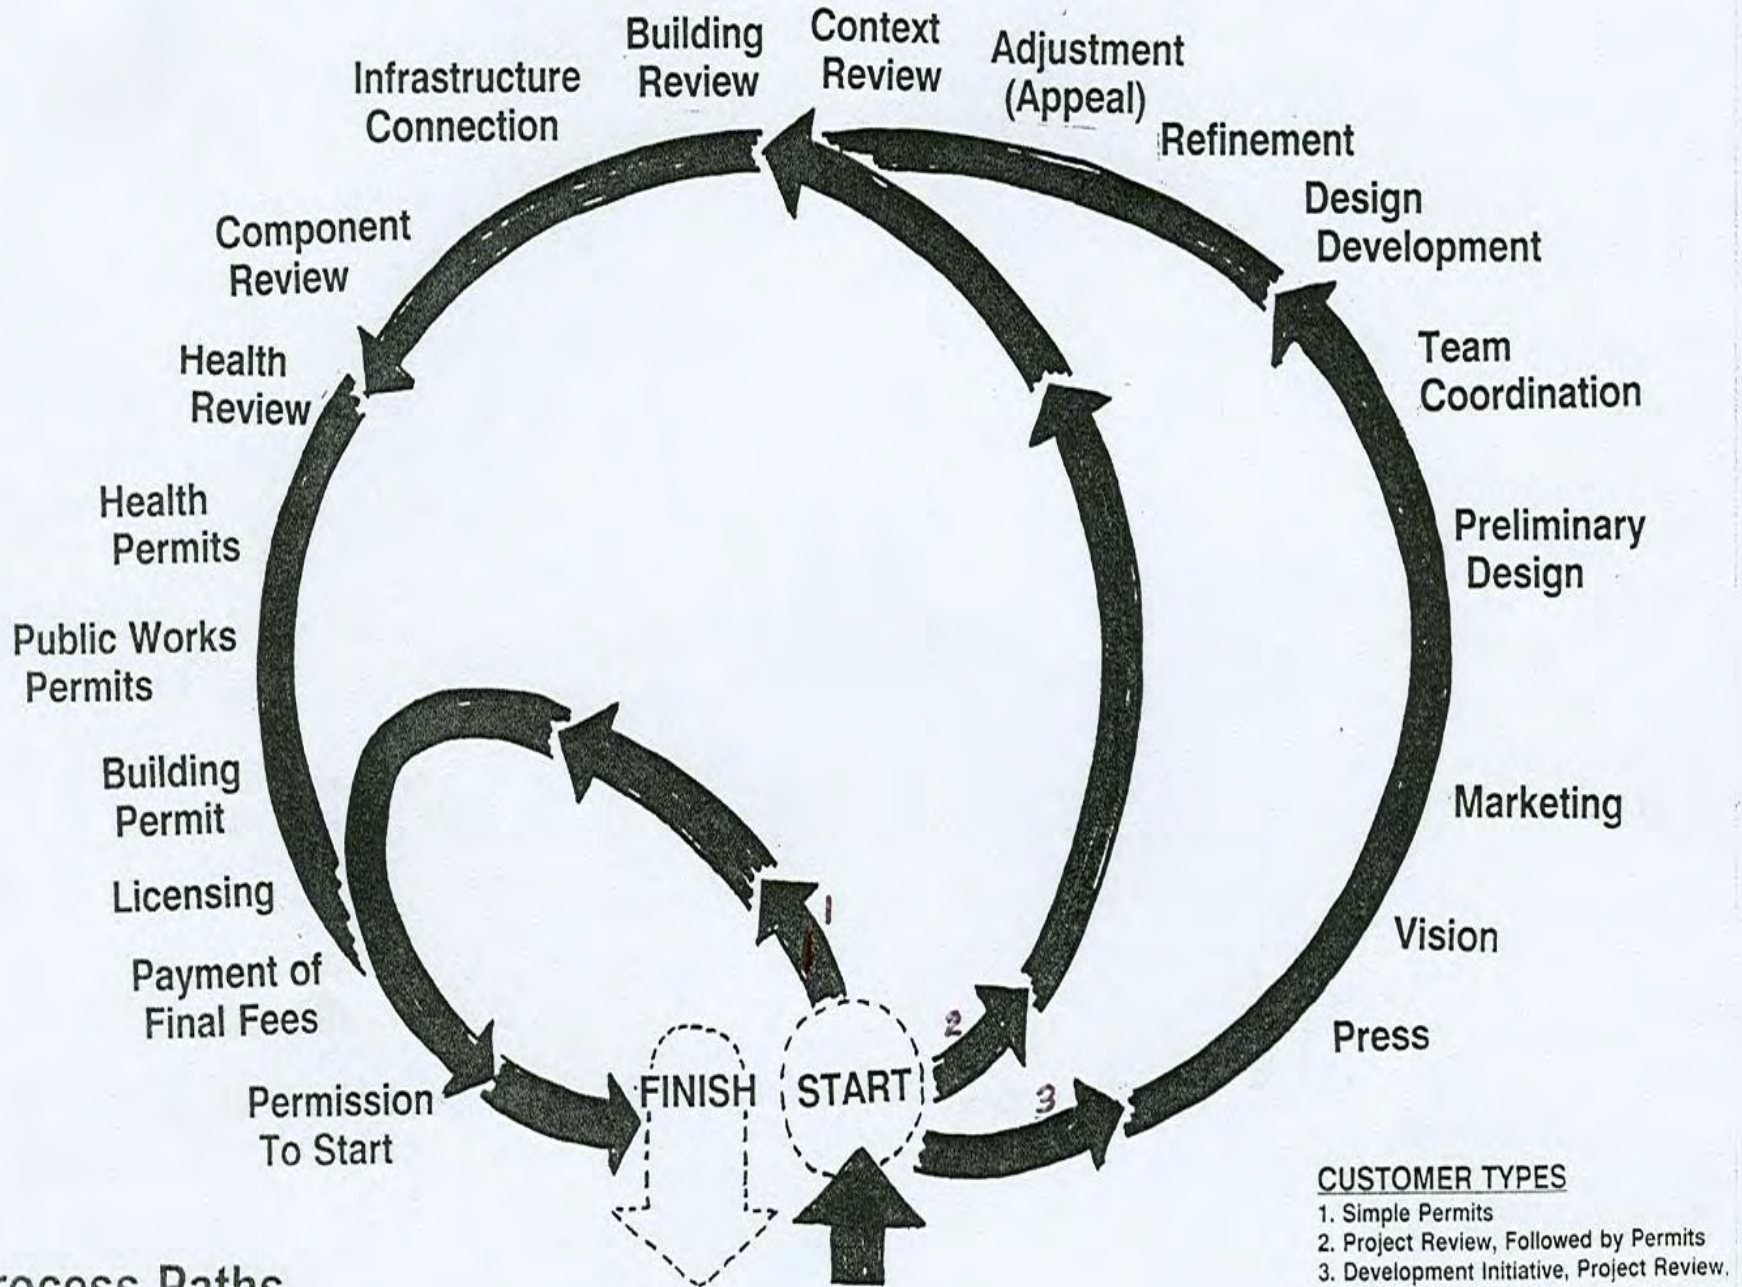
Building Review

Context Review

Adjustment (Appeal)

Infrastructure Connection

Refinement

Design Development

Component Review

Health Review

Team Coordination

Health Permits

Preliminary Design

Public Works Permits

Building Permit

Marketing

Licensing

1

Vision

Payment of Final Fees

2

Press

Permission To Start

FINISH

START

3

CUSTOMER TYPES
1. Simple Permits
2. Project Review, Followed by Permits
3. Development Initiative, Project Review.

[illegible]rocess Paths